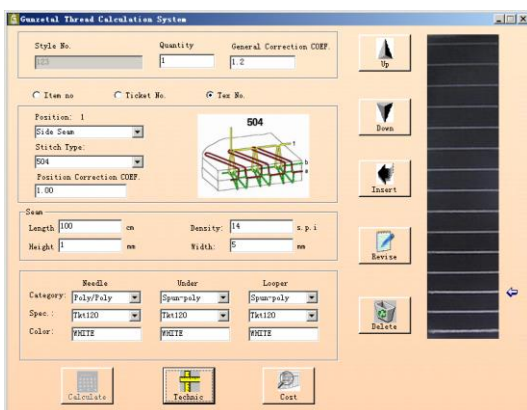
Gunzetal Thread Calculation System

Style No.
123
Quantity
1
General Correction COEF.
1.2

Up

Item no
Ticket No.
Tex No.

Position: 1
Side Seam
Stitch Type:
504
Position Correction COEF.
1.00

504

Down

Insert

Seam
Length 100 cm
Density: 14 s.p.i
Height 1 mm
Width: 5 mm

Revise

| | Needle | Under | Looper |
|---|---|---|---|
| Category: | Poly/Poly | Spun-poly | Spun-poly |
| Spec.: | Tkt120 | Tkt120 | Tkt120 |
| Color: | WHITE | WHITE | WHITE |

Delete

Calculate
Technic
Cost